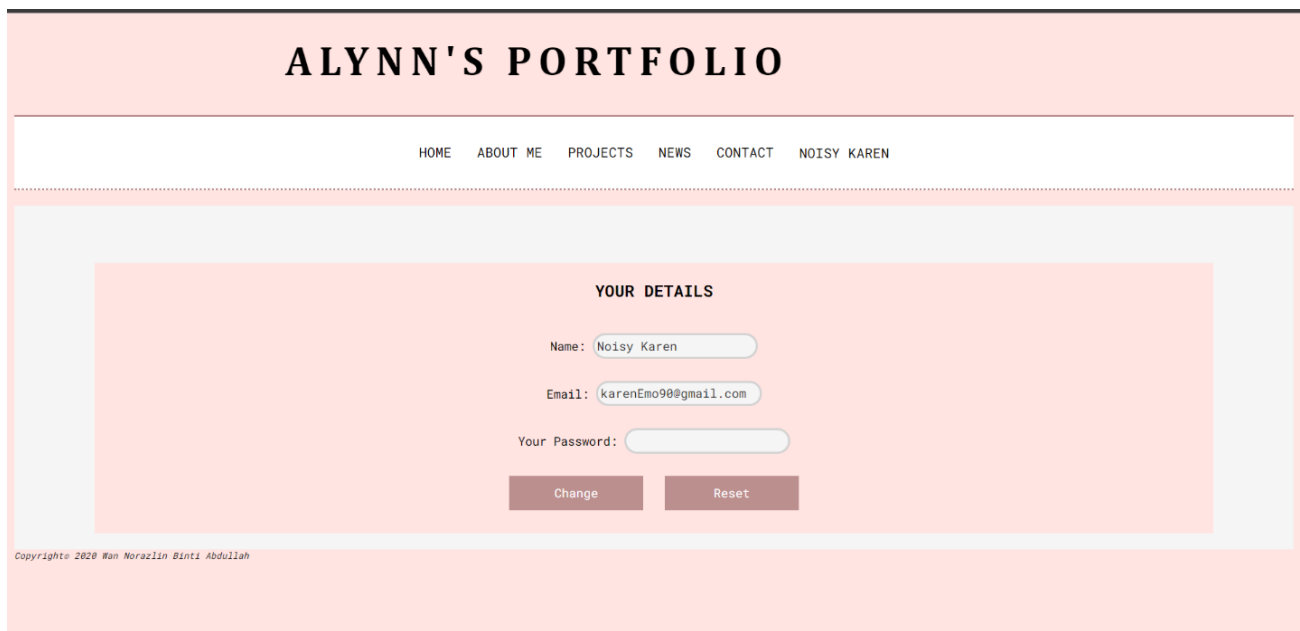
ALYNN'S PORTFOLIO

HOME ABOUT ME PROJECTS NEWS CONTACT NOISY KAREN

YOUR DETAILS

Name: Noisy Karen

Email: karenEmo90@gmail.com

Your Password:

Change Reset

Copyright© 2020 Wan Norazlin Binti Abdullah